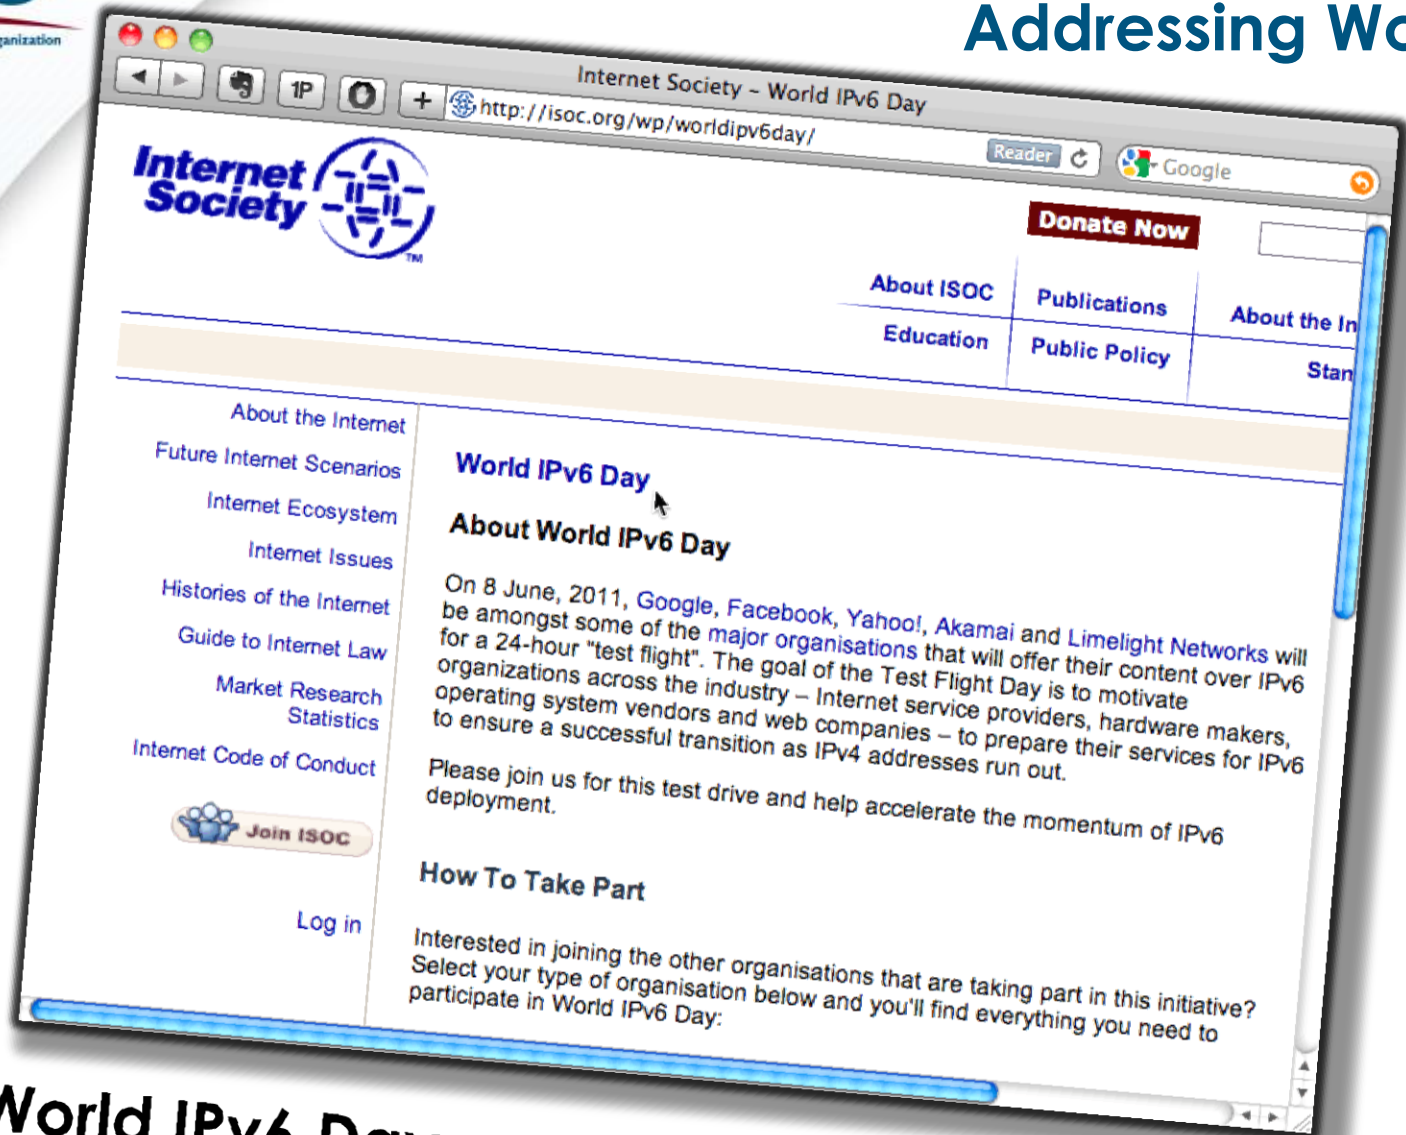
ganization

Addressing Wo

Internet Society – World IPv6 Day

1P

+ http://isoc.org/wp/worldipv6day/

Reader

Google

Internet Society

Donate Now

About ISOC

Publications

About the In

Education

Public Policy

Stan

About the Internet

Future Internet Scenarios

Internet Ecosystem

Internet Issues

Histories of the Internet

Guide to Internet Law

Market Research Statistics

Internet Code of Conduct

Join ISOC

Log in

World IPv6 Day

About World IPv6 Day

On 8 June, 2011, Google, Facebook, Yahoo!, Akamai and Limelight Networks will be amongst some of the major organisations that will offer their content over IPv6 for a 24-hour "test flight". The goal of the Test Flight Day is to motivate organizations across the industry – Internet service providers, hardware makers, operating system vendors and web companies – to prepare their services for IPv6 to ensure a successful transition as IPv4 addresses run out.

Please join us for this test drive and help accelerate the momentum of IPv6 deployment.

How To Take Part

Interested in joining the other organisations that are taking part in this initiative? Select your type of organisation below and you'll find everything you need to participate in World IPv6 Day:

World IPv6 Day